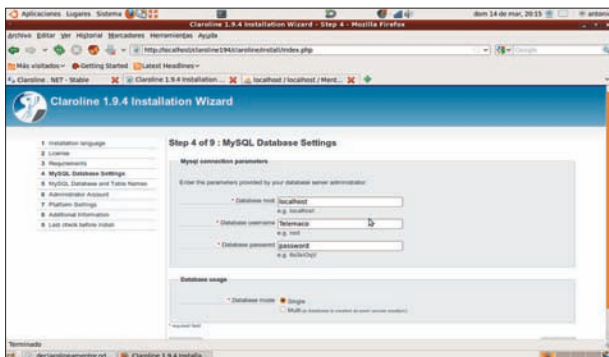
Aplicaciones Lugares Sistema

dom 14 de mar, 20:15

Claroline 1.9.4 Installation Wizard - Step 4 - Mozilla Firefox

Archivo Editar Ver Historial Marcadores Herramientas Ayuda

http://localhost/claroline194/claroline/install/index.php

Más visitados Getting Started Latest Headlines

Claroline . NET - Stable | Claroline 1.9.4 Installation ... | localhost / localhost / Ment...

Claroline 1.9.4 Installation Wizard

1 Installation language
2 License
3 Requirements
4 MySQL Database Settings
5 MySQL Database and Table Names
6 Administrator Account
7 Platform Settings
8 Additional Information
9 Last check before install

Step 4 of 9 : MySQL Database Settings

Mysql connection parameters

Enter the parameters provided by your database server administrator.

* Database host localhost
e.g. localhost

* Database username Telemace
e.g. root

* Database password password
e.g. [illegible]

Database usage

* Database mode Single
Multi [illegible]

* required field

Terminado